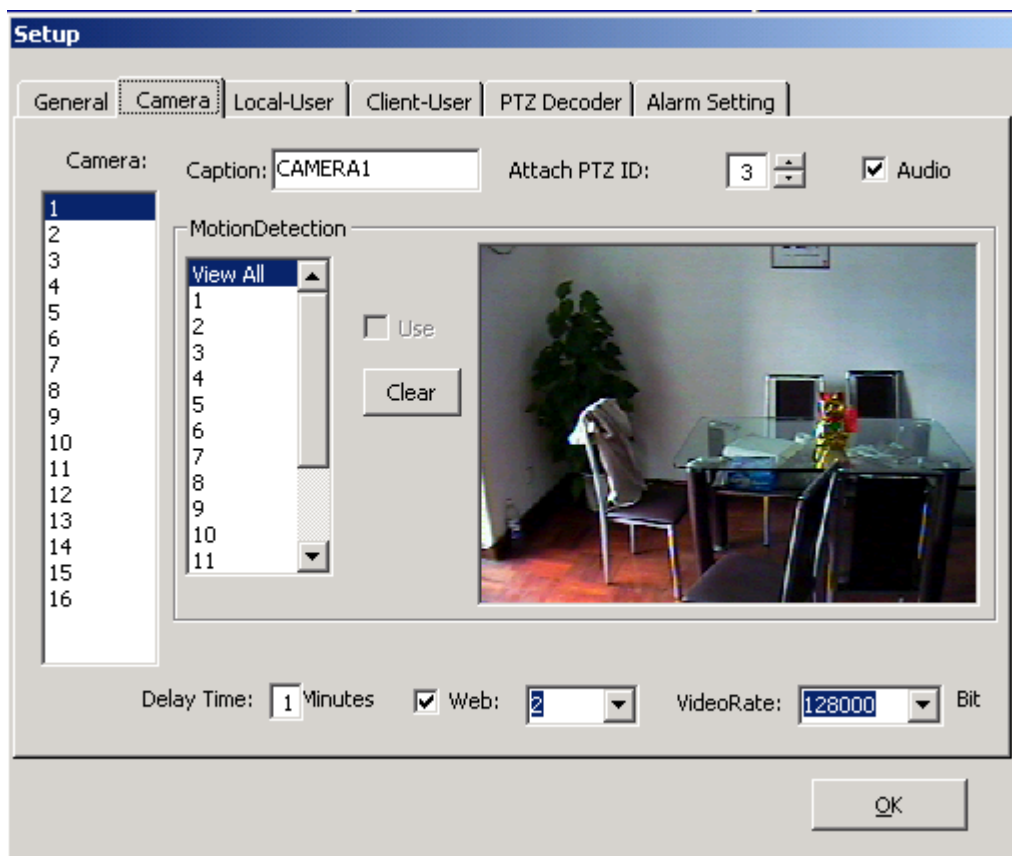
Setup

General | Camera | Local-User | Client-User | PTZ Decoder | Alarm Setting

Camera:

1
2
3
4
5
6
7
8
9
10
11
12
13
14
15
16

Caption: CAMERA1

Attach PTZ ID: 3

Audio

MotionDetection

View All
1
2
3
4
5
6
7
8
9
10
11

Use

Clear

Delay Time: 1 Minutes

Web: 2

VideoRate: 128000 Bit

OK